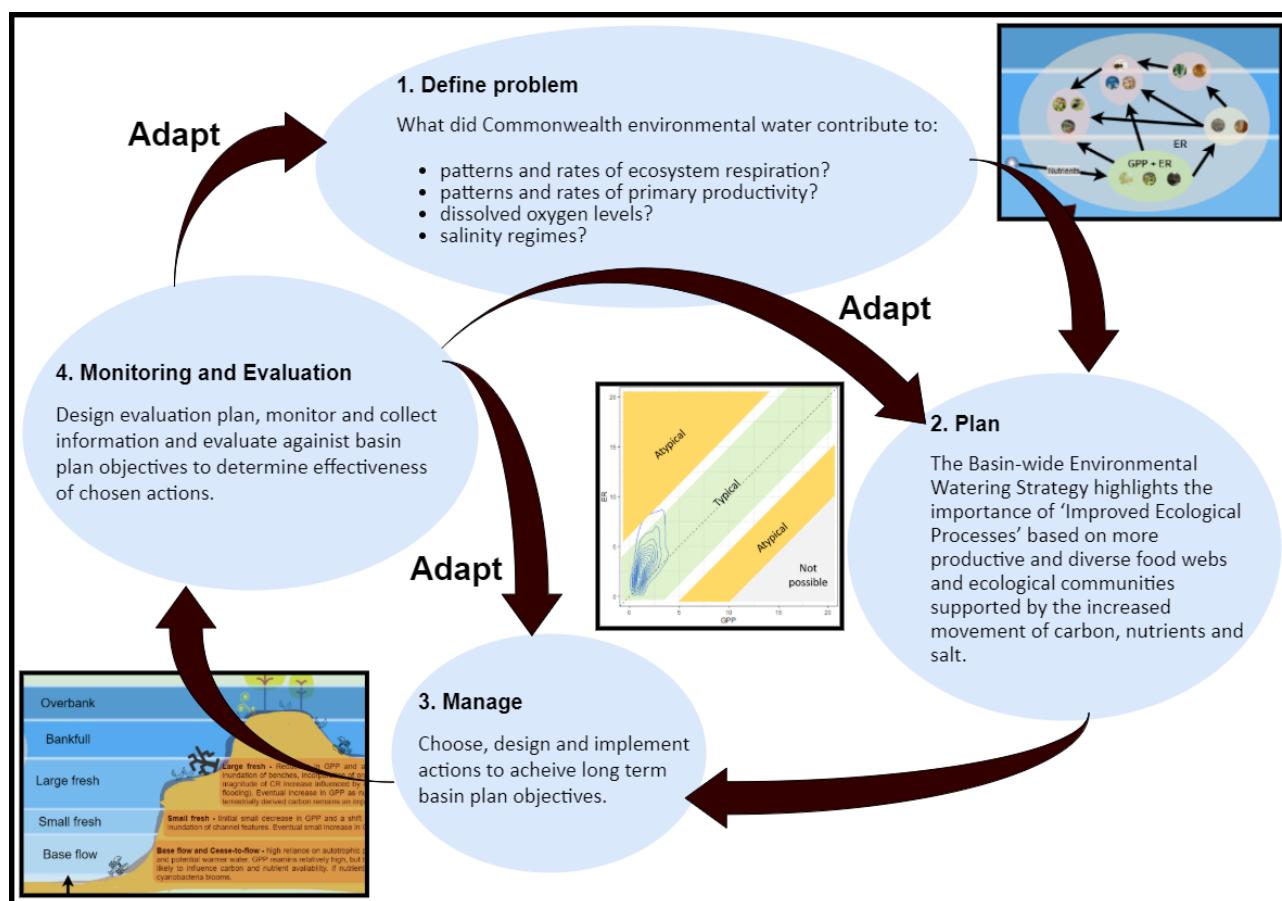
Adapt

1. Define problem

What did Commonwealth environmental water contribute to:

- patterns and rates of ecosystem respiration?
- patterns and rates of primary productivity?
- dissolved oxygen levels?
- salinity regimes?

ER

Nutrients

GPP + ER

Adapt

4. Monitoring and Evaluation

Design evaluation plan, monitor and collect information and evaluate against basin plan objectives to determine effectiveness of chosen actions.

20

15

ER

Atypical

Typical

Atypical

Not possible

0

5

10

15

20

GPP

2. Plan

The Basin-wide Environmental Watering Strategy highlights the importance of 'Improved Ecological Processes' based on more productive and diverse food webs and ecological communities supported by the increased movement of carbon, nutrients and salt.

Adapt

Overbank

Bankfull

Large fresh

Small fresh

Base flow

Large fresh - Reduction in GPP and a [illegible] inundation of benches, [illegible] magnitude of CR increase influenced by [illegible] flooding). Eventual increase in GPP as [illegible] terrestrially derived carbon remains an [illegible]

Small fresh - Initial small decrease in GPP and a shift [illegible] inundation of channel features. Eventual small increase in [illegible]

Base flow and Cease-to-flow - high reliance on autotrophic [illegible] and potential warmer water. GPP remains relatively high, but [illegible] likely to influence carbon and nutrient availability. If nutrients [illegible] cyanobacteria blooms.

3. Manage

Choose, design and implement actions to acheive long term basin plan objectives.